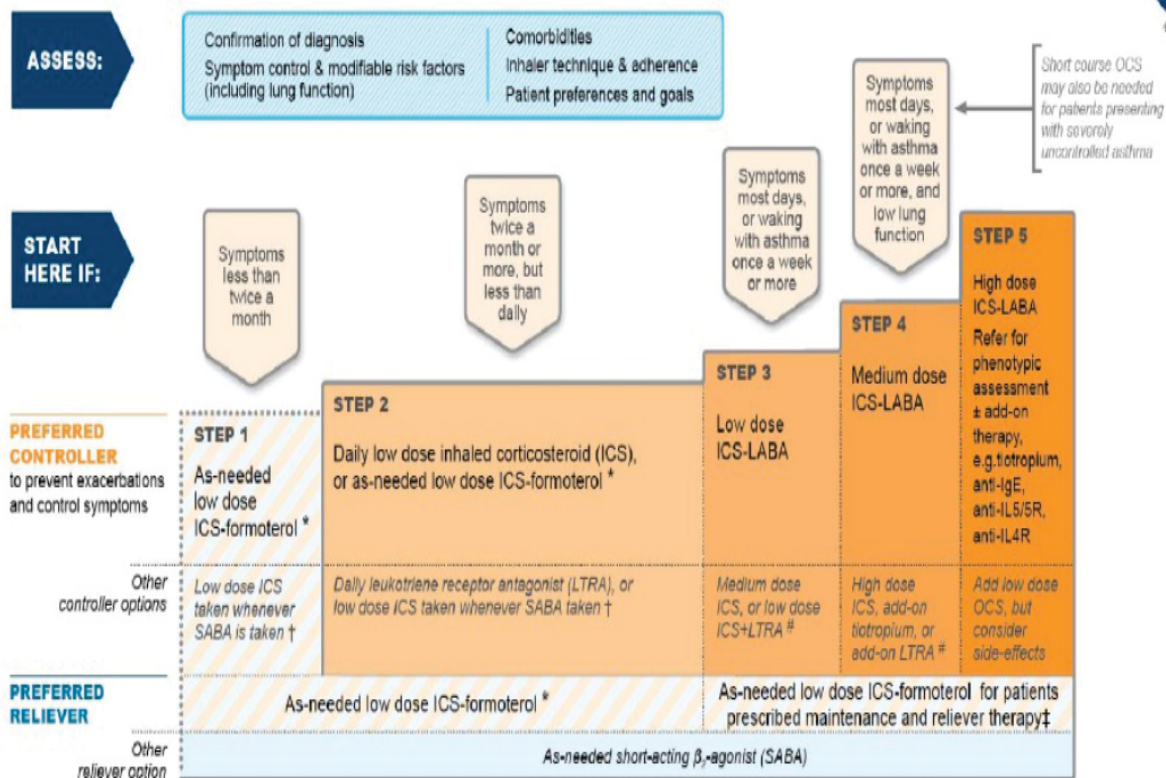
ASSESS:

Confirmation of diagnosis
Symptom control & modifiable risk factors (including lung function)

Comorbidities
Inhaler technique & adherence
Patient preferences and goals

Short course OCS may also be needed for patients presenting with severely uncontrolled asthma

START HERE IF:

Symptoms less than twice a month

Symptoms twice a month or more, but less than daily

Symptoms most days, or waking with asthma once a week or more

Symptoms most days, or waking with asthma once a week or more, and low lung function

PREFERRED CONTROLLER
to prevent exacerbations and control symptoms

STEP 1
As-needed low dose ICS-formoterol *

STEP 2
Daily low dose inhaled corticosteroid (ICS), or as-needed low dose ICS-formoterol *

STEP 3
Low dose ICS-LABA

STEP 4
Medium dose ICS-LABA

STEP 5
High dose ICS-LABA
Refer for phenotypic assessment ± add-on therapy, e.g.tiotropium, anti-IgE, anti-IL5/5R, anti-IL4R

Other controller options

Low dose ICS taken whenever SABA is taken †

Daily leukotriene receptor antagonist (LTRA), or low dose ICS taken whenever SABA taken †

Medium dose ICS, or low dose ICS+LTRA #

High dose ICS, add-on tiotropium, or add-on LTRA #

Add low dose OCS, but consider side-effects

PREFERRED RELIEVER

As-needed low dose ICS-formoterol *

As-needed low dose ICS-formoterol for patients prescribed maintenance and reliever therapy‡

Other reliever option

As-needed short-acting $\beta_2$-agonist (SABA)